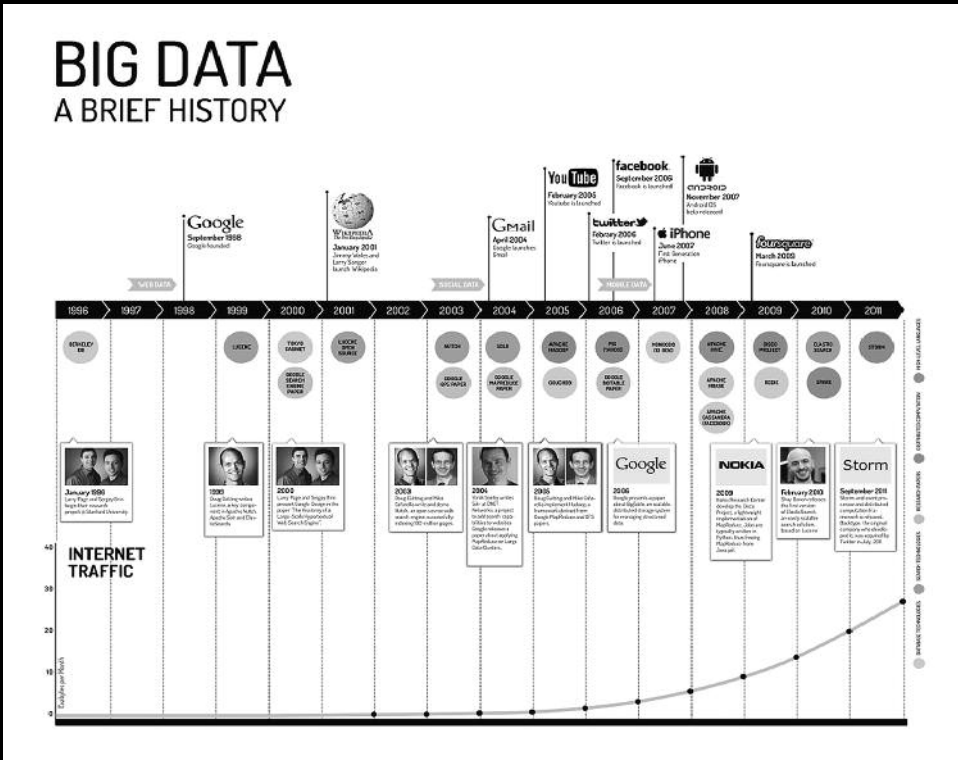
BIG DATA
A BRIEF HISTORY

Google
September 1998
Google founded

WIKIPEDIA
January 2001
Jimmy Wales and Larry Sanger launch Wikipedia

Gmail
April 2004
Google launches Gmail

YouTube
February 2005
Youtube is launched

facebook
September 2006
Facebook is launched

twitter
February 2006
Twitter is launched

iPhone
June 2007
First Generation iPhone

ANDROID
November 2007
Android OS beta released

foursquare
March 2009
Foursquare is launched

WEB DATA

SOCIAL DATA

MOBILE DATA

1996 1997 1998 1999 2000 2001 2002 2003 2004 2005 2006 2007 2008 2009 2010 2011

BERKELEY DB
LUCENE
TOKYO CABINET
GOOGLE SEARCH ENGINE PAPER
LUCENE OPEN SOURCE
NUTCH
GOOGLE GFS PAPER
SOLR
GOOGLE MAPREDUCE PAPER
APACHE HADOOP
COUCHDB
PIG / HIVE
GOOGLE BIGTABLE PAPER
MONGODB
APACHE HBASE
APACHE MAHOUT
APACHE CASSANDRA
DISCO PROJECT
REDIS
ELASTIC SEARCH
SPARK
STORM

January 1996
Larry Page and Sergey Brin begin their research project at Stanford University

1999
Doug Cutting writes Lucene, a key component in Apache Nutch, Apache Solr and Elasticsearch.

2000
Larry Page and Sergey Brin present Google Search in the paper "The Anatomy of a Large-Scale Hypertextual Web Search Engine".

2003
Doug Cutting and Mike Cafarella write and demo Nutch, an open source web search engine successfully indexing 100 million pages.

2004
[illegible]

2005
Doug Cutting and Mike Cafarella implement Hadoop, a framework derived from Google MapReduce and GFS papers.

Google
2006
Google presents a paper about BigTable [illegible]

NOKIA
2008
Nokia Research Center develops the Disco Project, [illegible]

February 2010
Shay Banon releases the first version of ElasticSearch, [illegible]

Storm
September 2011
Storm and event processor and distributed computation framework is released. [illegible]

INTERNET TRAFFIC

40
30
20
10
0
Exabytes per Month